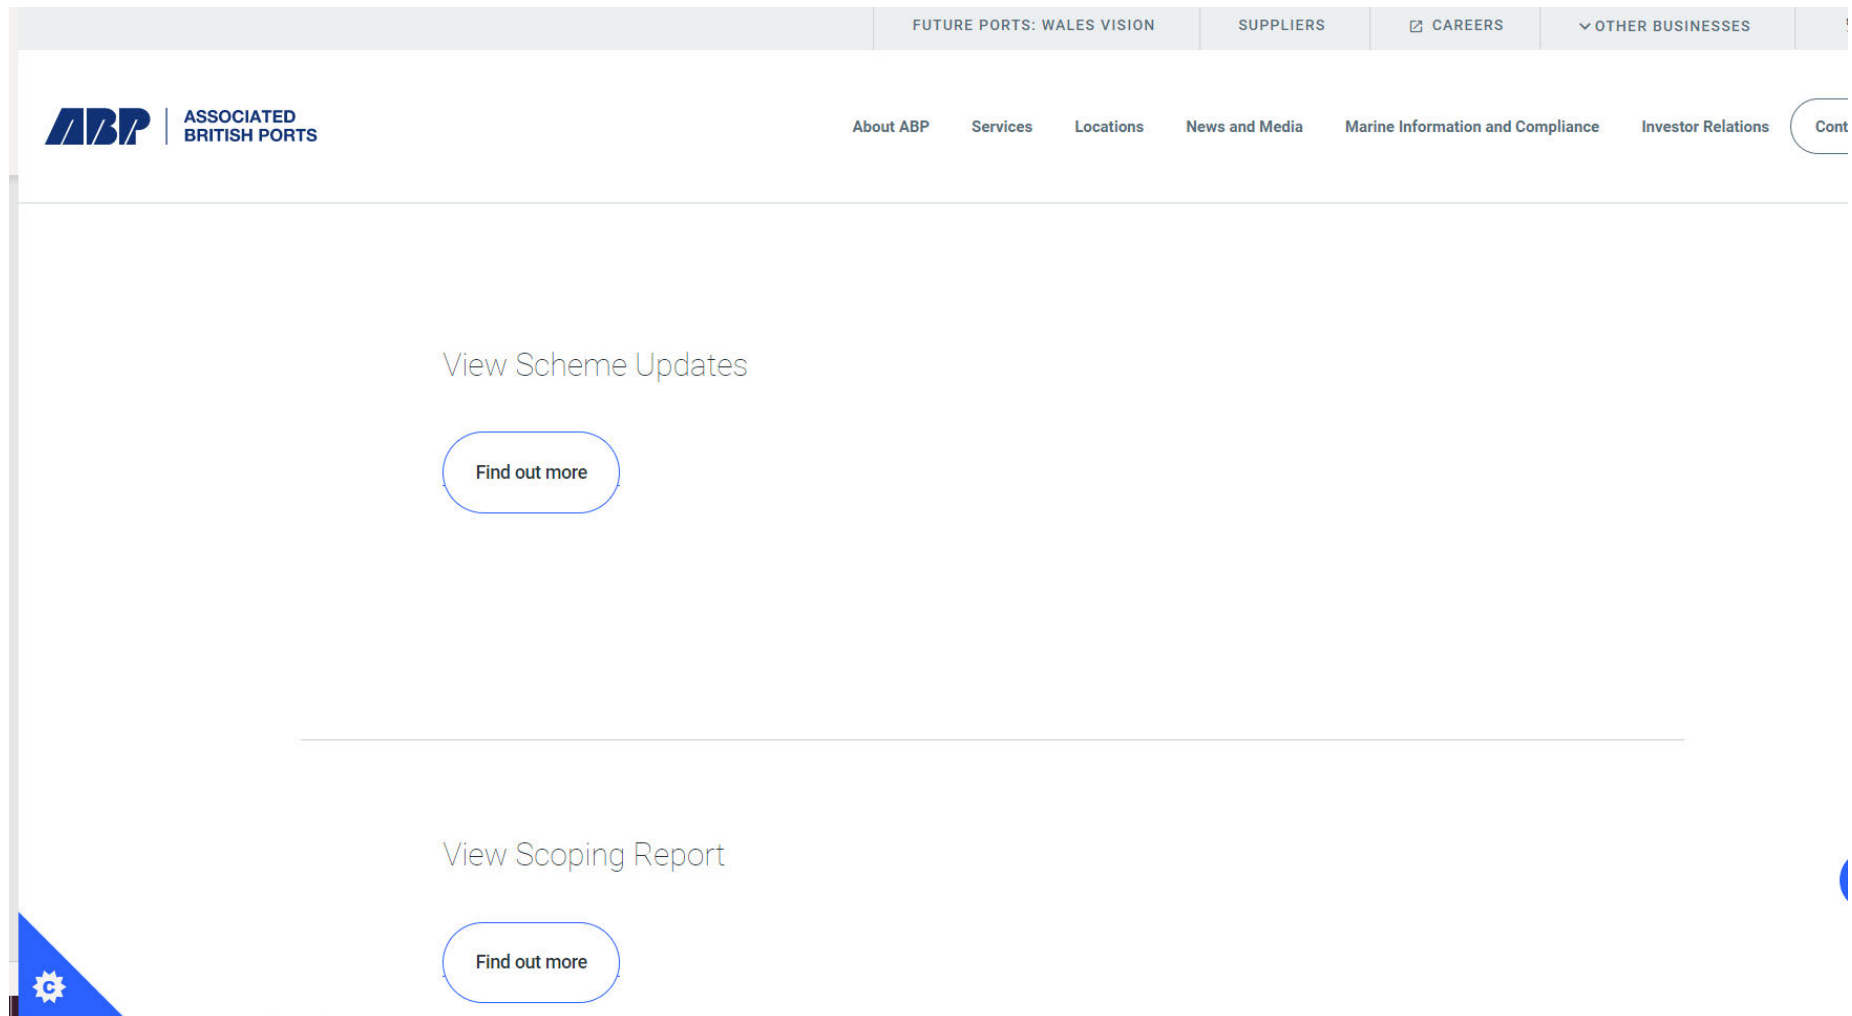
FUTURE PORTS: WALES VISION SUPPLIERS CAREERS OTHER BUSINESSES

ABP ASSOCIATED BRITISH PORTS

About ABP Services Locations News and Media Marine Information and Compliance Investor Relations Cont

View Scheme Updates

Find out more

View Scoping Report

Find out more